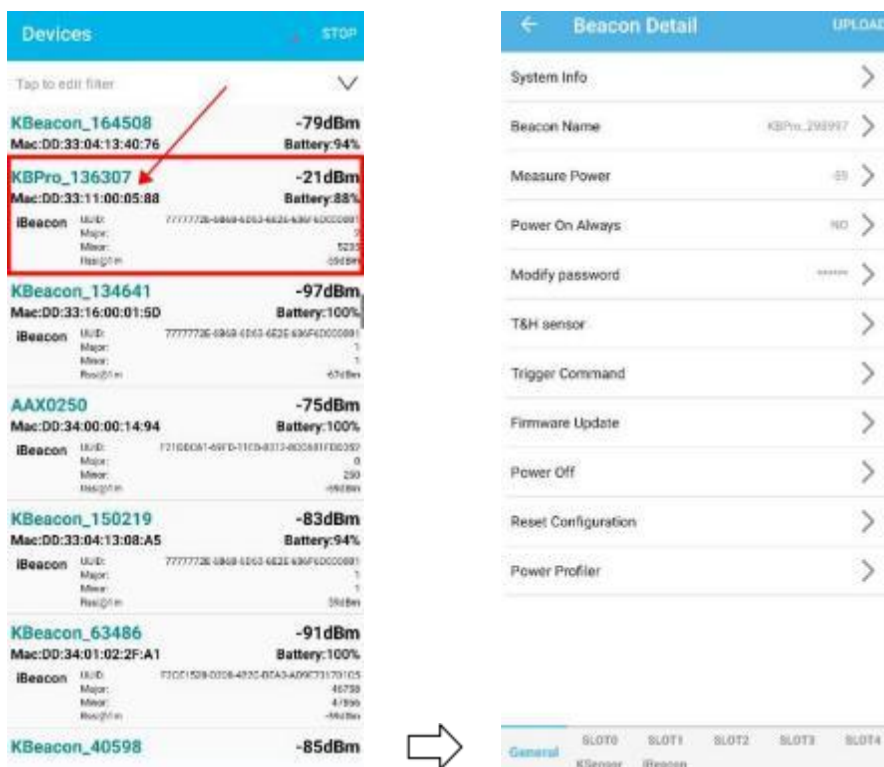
Devices STOP

Tap to edit filter

KBeacon_164508 -79dBm
Mac:DD:33:04:13:40:76 Battery:94%

KBPro_136307 -21dBm
Mac:DD:33:11:00:05:88 Battery:88%
iBeacon UUID: 7777772E-6B6B-6D63-6E2E-636F6D000001
Major: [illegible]
Minor: 5235
Rssi@1m: -59dBm

KBeacon_134641 -97dBm
Mac:DD:33:16:00:01:5D Battery:100%
iBeacon UUID: 7777772E-6B6B-6D63-6E2E-636F6D000001
Major: 1
Minor: 1
Rssi@1m: -67dBm

AAX0250 -75dBm
Mac:DD:34:00:00:14:94 Battery:100%
iBeacon UUID: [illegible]
Major: 0
Minor: 250
Rssi@1m: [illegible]

KBeacon_150219 -83dBm
Mac:DD:33:04:13:08:A5 Battery:94%
iBeacon UUID: 7777772E-6B6B-6D63-6E2E-636F6D000001
Major: 1
Minor: 1
Rssi@1m: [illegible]

KBeacon_63486 -91dBm
Mac:DD:34:01:02:2F:A1 Battery:100%
iBeacon UUID: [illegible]
Major: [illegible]
Minor: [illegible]
Rssi@1m: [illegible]

KBeacon_40598 -85dBm

← Beacon Detail UPLOAD

System Info
Beacon Name KBPro_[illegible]
Measure Power -59
Power On Always NO
Modify password ******
T&H sensor
Trigger Command
Firmware Update
Power Off
Reset Configuration
Power Profiler

General SLOT0 KSensor SLOT1 iBeacon SLOT2 SLOT3 SLOT4